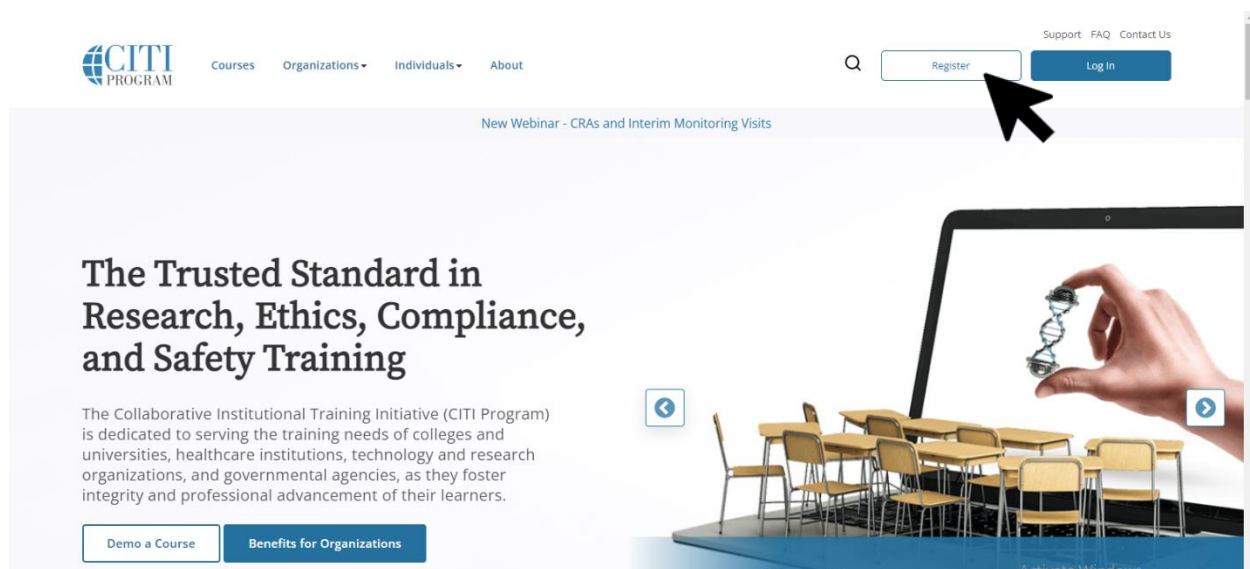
CITI PROGRAM

Courses Organizations Individuals About

Support FAQ Contact Us

Register

Log In

New Webinar - CRAs and Interim Monitoring Visits

The Trusted Standard in Research, Ethics, Compliance, and Safety Training

The Collaborative Institutional Training Initiative (CITI Program) is dedicated to serving the training needs of colleges and universities, healthcare institutions, technology and research organizations, and governmental agencies, as they foster integrity and professional advancement of their learners.

Demo a Course

Benefits for Organizations